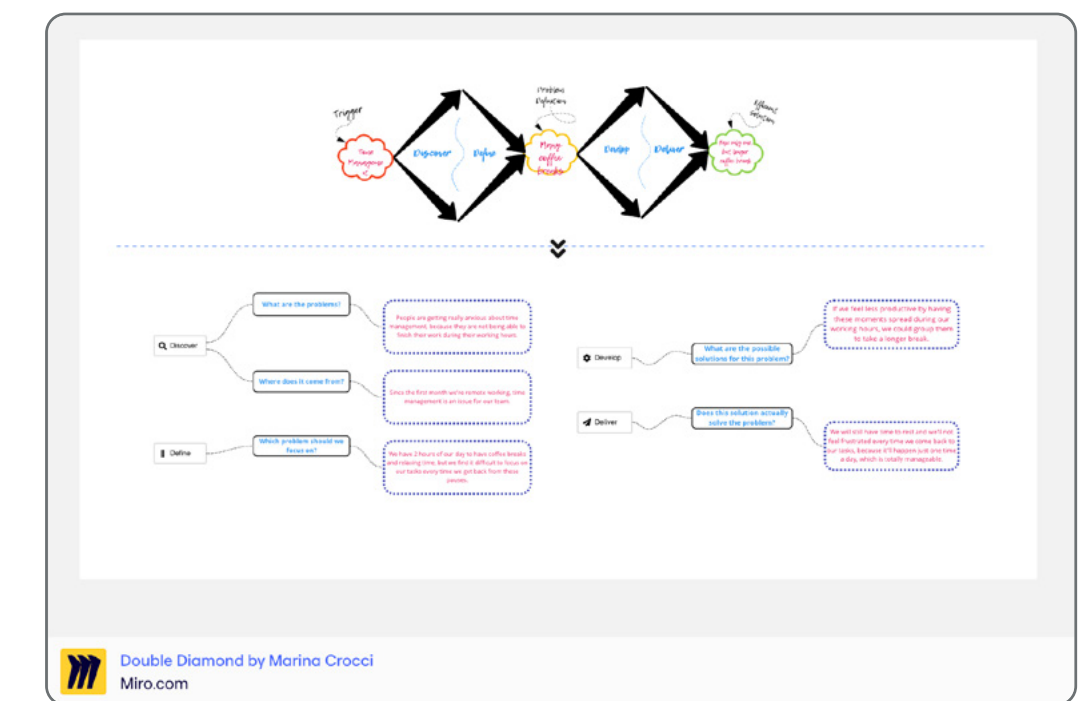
Trigger

Time Management

Discover

Define

Problem Definition

Many coffee breaks

Develop

Deliver

Efficient Solution

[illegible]

What are the problems?

People are getting really anxious about time management, because they are not being able to finish their work during their working hours.

Discover

Where does it come from?

Since the first month we're remote working, time management is an issue for our team.

Define

Which problem should we focus on?

We have 2 hours of our day to have coffee breaks and relaxing time, but we find it difficult to focus on our tasks every time we get back from these pauses.

If we feel less productive by having these moments spread during our working hours, we could group them to take a longer break.

Develop

What are the possible solutions for this problem?

Deliver

Does this solution actually solve the problem?

We will still have time to rest and we'll not feel frustrated every time we come back to our tasks, because it'll happen just one time a day, which is totally manageable.

Double Diamond by Marina Crocci
Miro.com